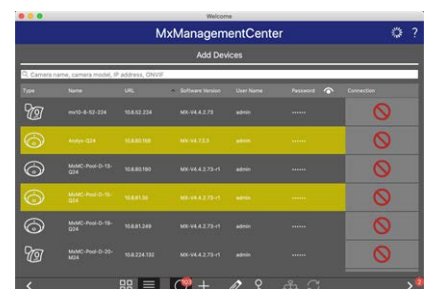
Welcome

MxManagementCenter

Add Devices

Camera name, camera model, IP address, ONVIF

| Type | Name | URL | Software Version | User Name | Password | Connection |
|---|---|---|---|---|---|---|
| | mx10-8-52-224 | 10.8.52.224 | MX-V4.4.2.75 | admin | •••••• | |
| | Andys-Q24 | 10.8.60.158 | MX-V4.7.3.0 | admin | •••••• | |
| | MxMC-Pool-D-13-Q24 | 10.8.60.180 | MX-V4.4.2.75-r1 | admin | •••••• | |
| | MxMC-Pool-D-15-Q24 | 10.8.61.56 | MX-V4.4.2.75-r1 | admin | •••••• | |
| | MxMC-Pool-D-19-Q24 | 10.8.61.249 | MX-V4.4.2.75-r1 | admin | •••••• | |
| | MxMC-Pool-D-20-M24 | 10.8.224.132 | MX-V4.4.2.75-r1 | admin | •••••• | |